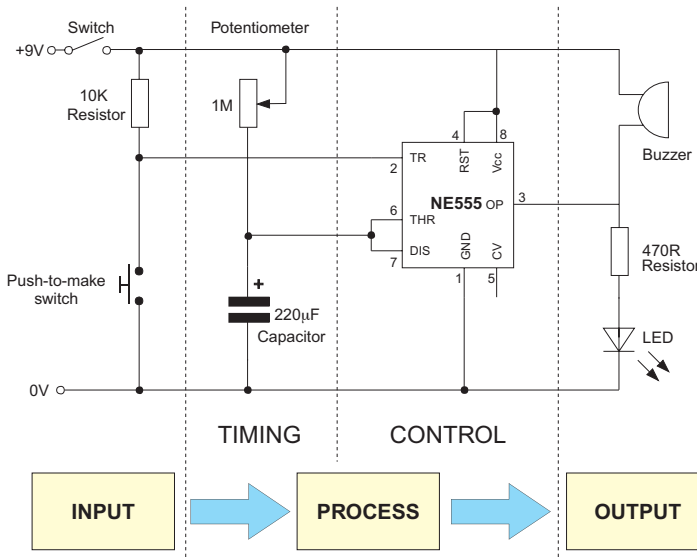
Switch

+9V

Potentiometer

10K Resistor

1M

4 8

RST Vcc

TR

2

Buzzer

NE555 OP

3

6

THR

DIS

7

GND CV

1 5

470R Resistor

Push-to-make switch

+

$220\mu F$ Capacitor

LED

0V

TIMING

CONTROL

INPUT

PROCESS

OUTPUT